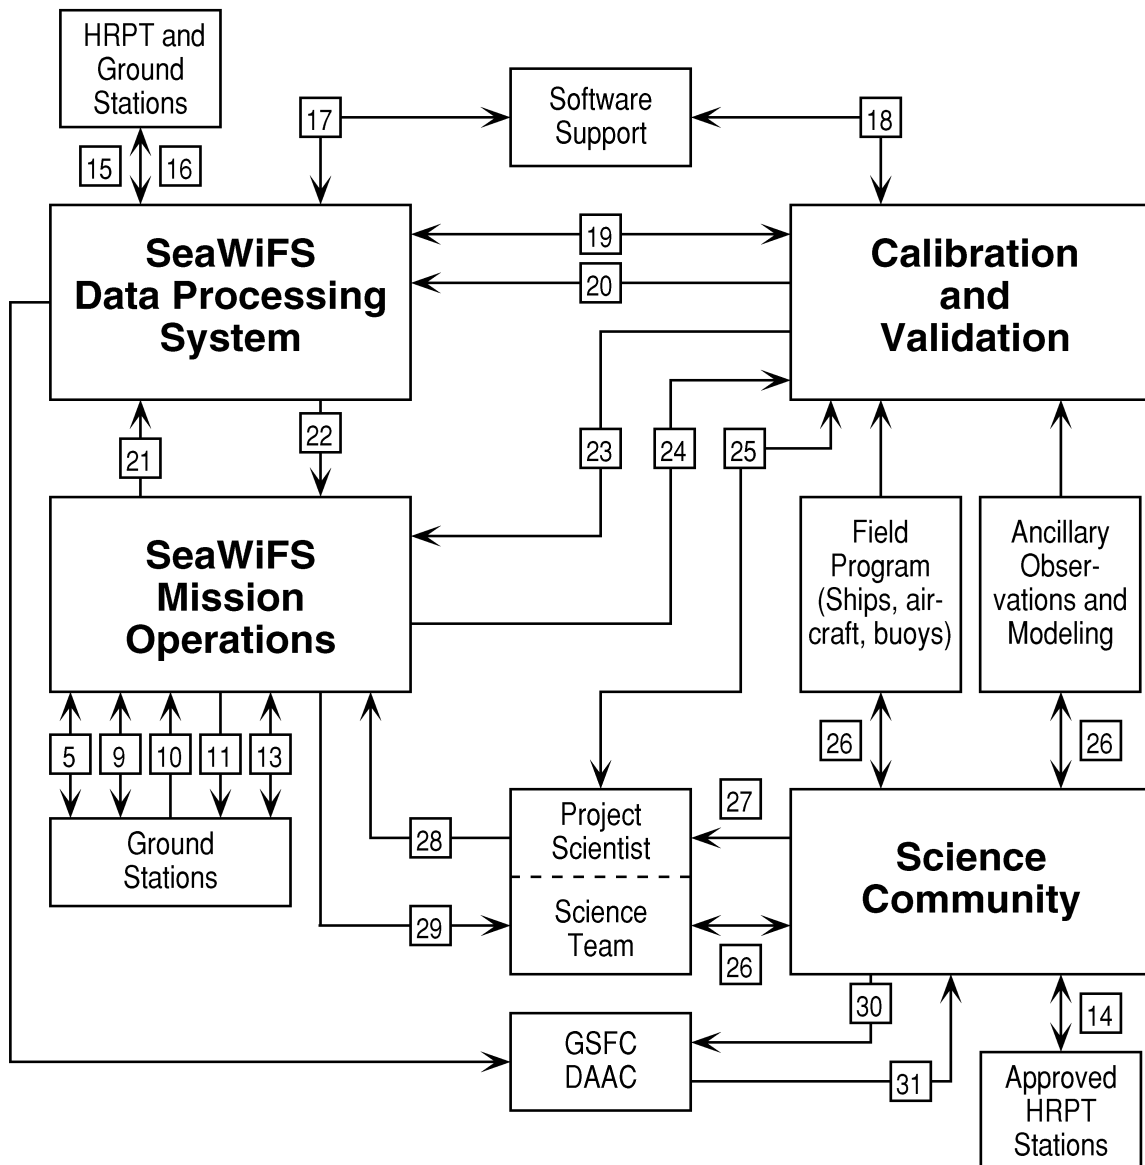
HRPT and Ground Stations

15

16

17

Software Support

18

SeaWiFS Data Processing System

19

20

Calibration and Validation

21

22

23

24

25

SeaWiFS Mission Operations

Field Program (Ships, aircraft, buoys)

Ancillary Observations and Modeling

5

9

10

11

13

26

26

Ground Stations

27

Project Scientist

28

Science Team

Science Community

29

26

30

14

GSFC DAAC

31

Approved HRPT Stations